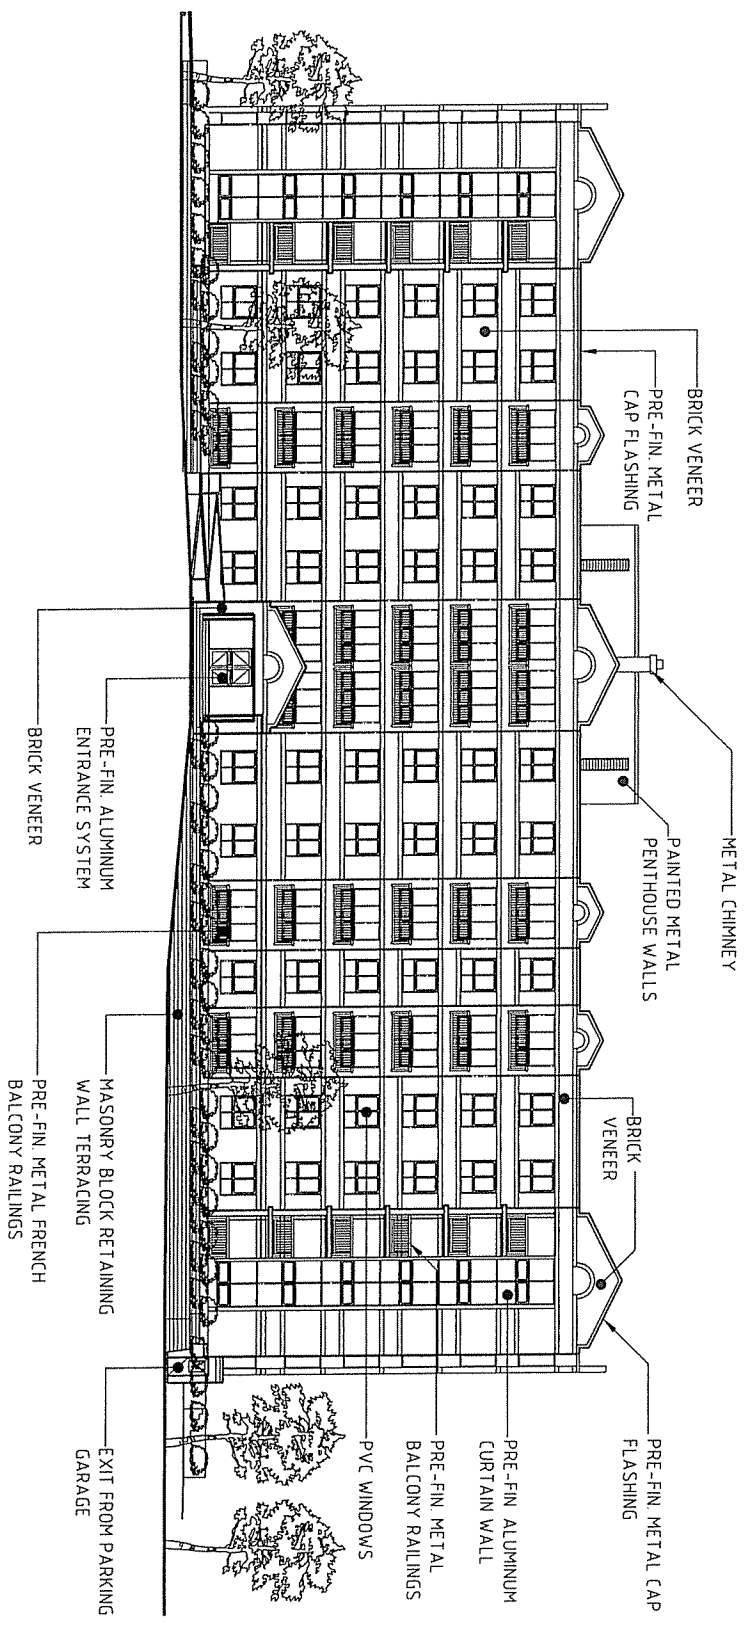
BRICK VENEER

PRE-FIN. METAL CAP FLASHING

METAL CHIMNEY

PAINTED METAL PENTHOUSE WALLS

BRICK VENEER

PRE-FIN. METAL CAP FLASHING

PRE-FIN ALUMINUM CURTAIN WALL

PRE-FIN. METAL BALCONY RAILINGS

PVC WINDOWS

EXIT FROM PARKING GARAGE

MASONRY BLOCK RETAINING WALL TERRACING

PRE-FIN. METAL FRENCH BALCONY RAILINGS

PRE-FIN. ALUMINUM ENTRANCE SYSTEM

BRICK VENEER